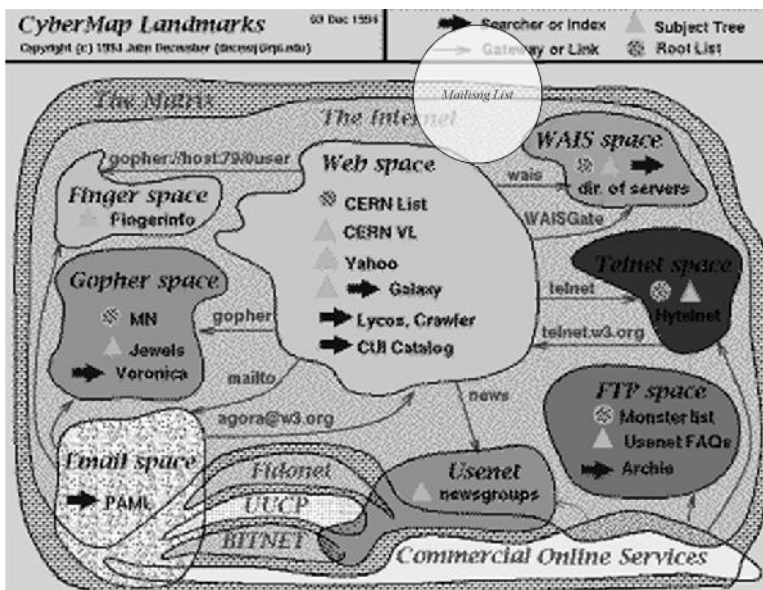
CyberMap Landmarks
03 Dec 1994
Copyright (c) 1994 John December (decemj@rpi.edu)

Searcher or Index
Subject Tree
Gateway or Link
Root List

Mailising List

The Matrix
The Internet

gopher://host:79/0user
Finger space
Fingerinfo

Web space
CERN List
CERN VL
Yahoo
Galaxy
Lycos, Crawler
CUI Catalog

WAIS space
dir. of servers
wais
WAISGate

Telnet space
Hytelnet
telnet
telnet.w3.org

Gopher space
MN
Jewels
Veronica
gopher
mailto
agora@w3.org
news

FTP space
Monster list
Usenet FAQs
Archie

Email space
PAML
Fidonet
UUCP
BITNET

Usenet
newsgroups

Commercial Online Services